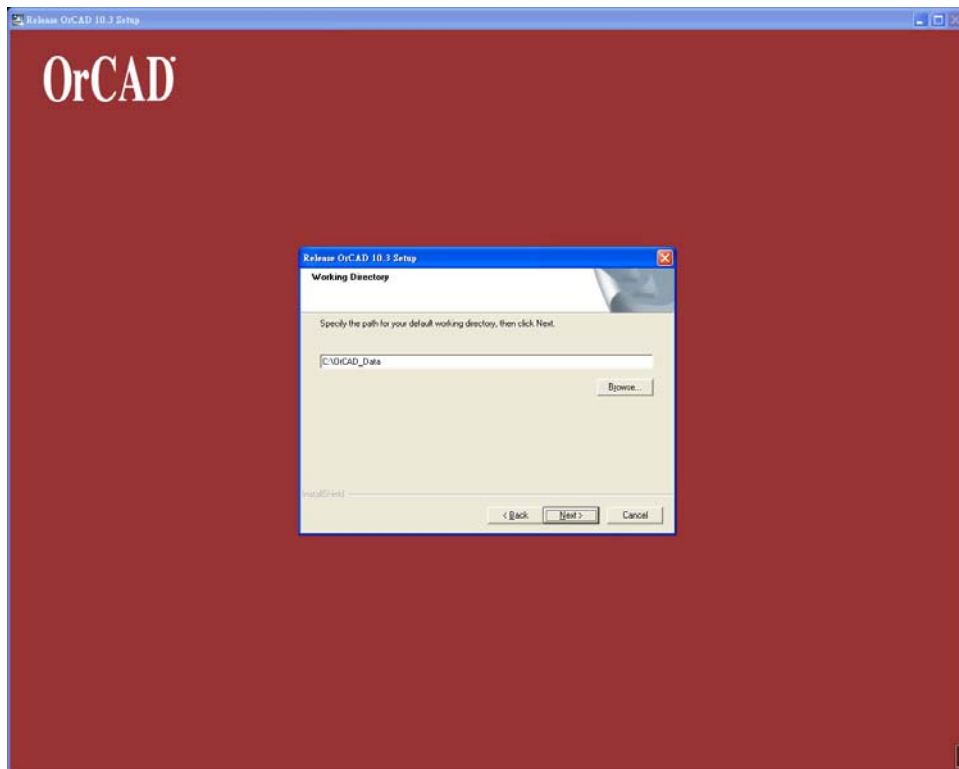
Release OrCAD 10.3 Setup

OrCAD

Release OrCAD 10.3 Setup

Working Directory

Specify the path for your default working directory, then click Next.

C:\OrCAD_Data

Browse...

InstallShield

< Back

Next >

Cancel